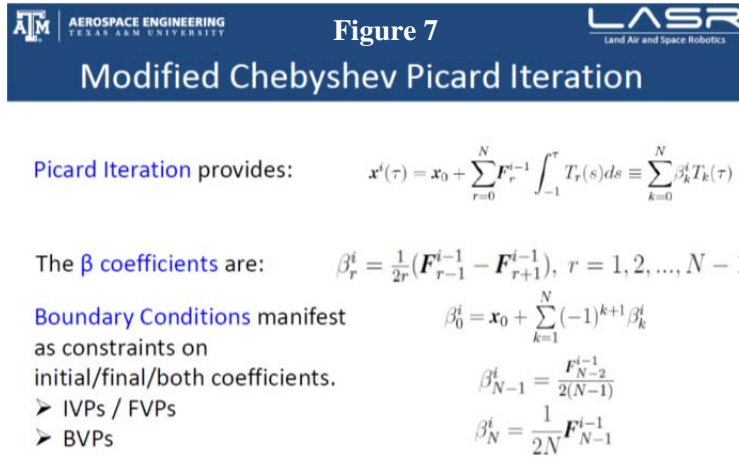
A|M AEROSPACE ENGINEERING TEXAS A&M UNIVERSITY

Figure 7

LASR Land Air and Space Robotics

Modified Chebyshev Picard Iteration

Picard Iteration provides: $\boldsymbol{x}^i(\tau) = \boldsymbol{x}_0 + \sum_{r=0}^{N} \boldsymbol{F}_r^{i-1} \int_{-1}^{\tau} T_r(s)ds \equiv \sum_{k=0}^{N} \beta_k^i T_k(\tau)$

The β coefficients are: $\beta_r^i = \frac{1}{2r}(\boldsymbol{F}_{r-1}^{i-1} - \boldsymbol{F}_{r+1}^{i-1}),\ r = 1, 2, ..., N -$ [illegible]

Boundary Conditions manifest as constraints on initial/final/both coefficients.
➢ IVPs / FVPs
➢ BVPs

$\beta_0^i = \boldsymbol{x}_0 + \sum_{k=1}^{N} (-1)^{k+1} \beta_k^i$

$\beta_{N-1}^i = \frac{\boldsymbol{F}_{N-2}^{i-1}}{2(N-1)}$

$\beta_N^i = \frac{1}{2N} \boldsymbol{F}_{N-1}^{i-1}$